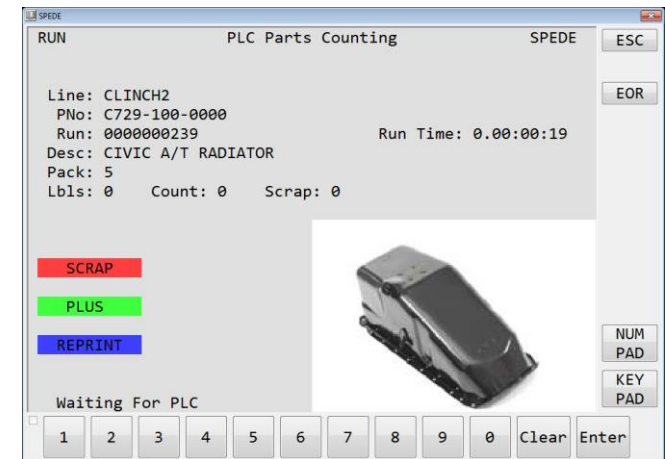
SPEDE

RUN PLC Parts Counting SPEDE

ESC

EOR

Line: CLINCH2
PNo: C729-100-0000
Run: 0000000239 Run Time: 0.00:00:19
Desc: CIVIC A/T RADIATOR
Pack: 5
Lbls: 0 Count: 0 Scrap: 0

SCRAP

PLUS

REPRINT

NUM PAD

KEY PAD

Waiting For PLC

1 2 3 4 5 6 7 8 9 0 Clear Enter